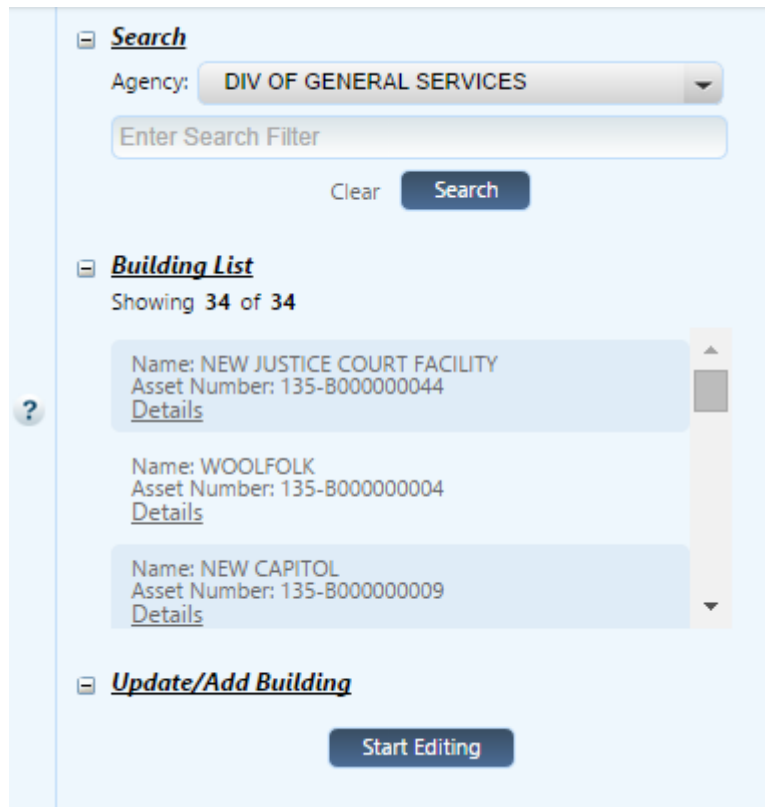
Search

Agency: DIV OF GENERAL SERVICES

Enter Search Filter

Clear Search

Building List

Showing 34 of 34

Name: NEW JUSTICE COURT FACILITY
Asset Number: 135-B000000044
Details

Name: WOOLFOLK
Asset Number: 135-B000000004
Details

Name: NEW CAPITOL
Asset Number: 135-B000000009
Details

?

Update/Add Building

Start Editing